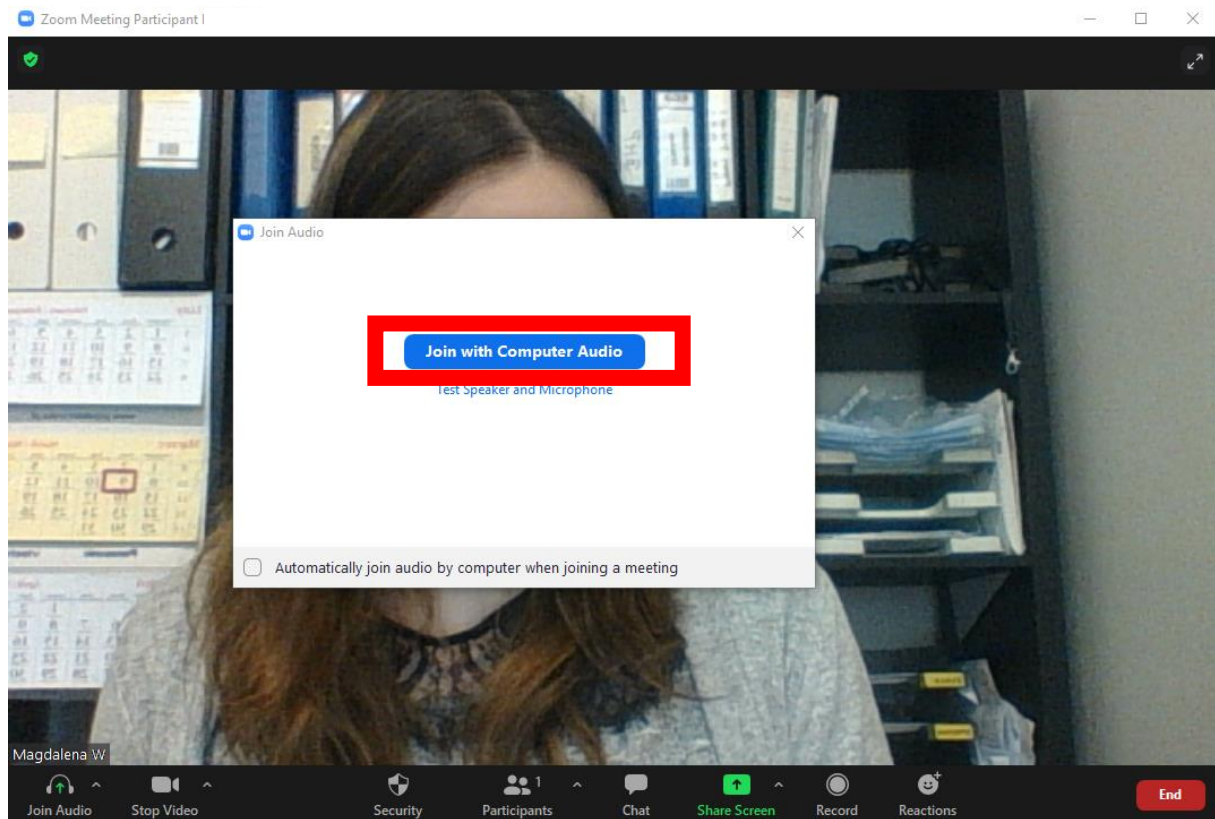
Zoom Meeting Participant I

Join Audio

Join with Computer Audio

Test Speaker and Microphone

Automatically join audio by computer when joining a meeting

Magdalena W

Join Audio

Stop Video

Security

1

Participants

Chat

Share Screen

Record

Reactions

End